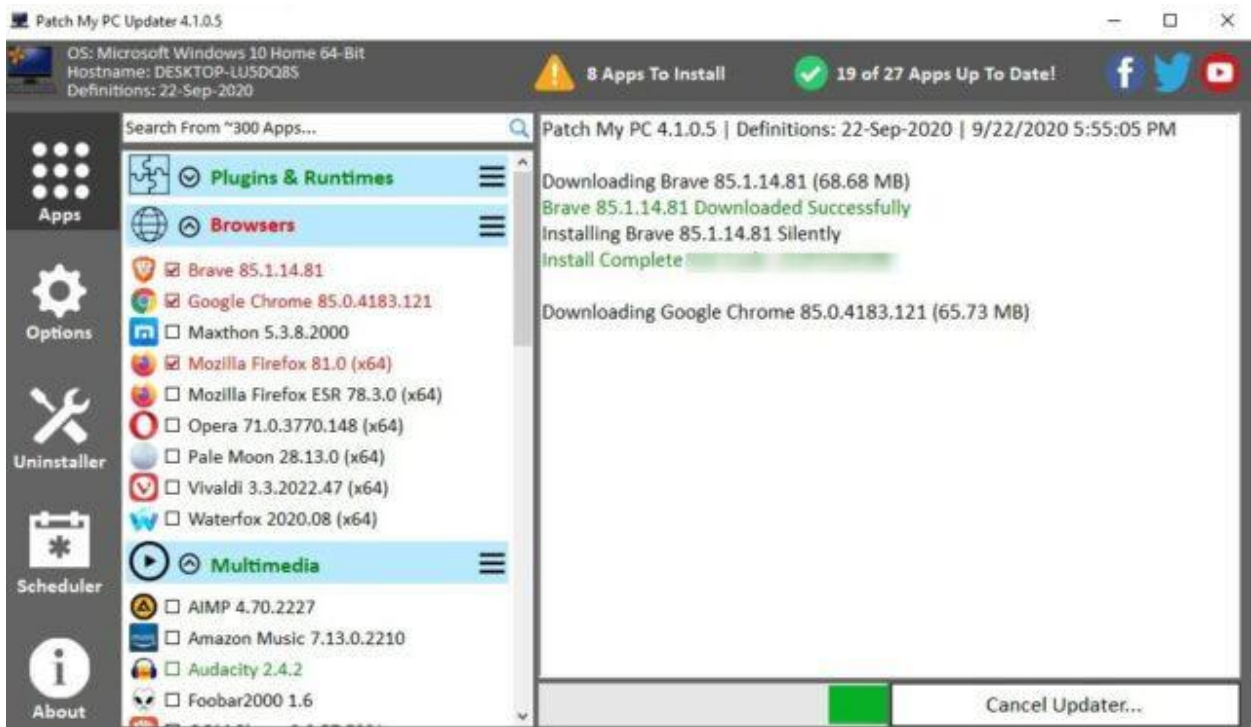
Patch My PC Updater 4.1.0.5

OS: Microsoft Windows 10 Home 64-Bit
Hostname: DESKTOP-LUSDQ8S
Definitions: 22-Sep-2020

8 Apps To Install

19 of 27 Apps Up To Date!

Apps

Options

Uninstaller

Scheduler

About

Search From ~300 Apps...

Plugins & Runtimes

Browsers

☑ Brave 85.1.14.81
☑ Google Chrome 85.0.4183.121
☐ Maxthon 5.3.8.2000
☑ Mozilla Firefox 81.0 (x64)
☐ Mozilla Firefox ESR 78.3.0 (x64)
☐ Opera 71.0.3770.148 (x64)
☐ Pale Moon 28.13.0 (x64)
☐ Vivaldi 3.3.2022.47 (x64)
☐ Waterfox 2020.08 (x64)

Multimedia

☐ AIMP 4.70.2227
☐ Amazon Music 7.13.0.2210
☐ Audacity 2.4.2
☐ Foobar2000 1.6

Patch My PC 4.1.0.5 | Definitions: 22-Sep-2020 | 9/22/2020 5:55:05 PM

Downloading Brave 85.1.14.81 (68.68 MB)
Brave 85.1.14.81 Downloaded Successfully
Installing Brave 85.1.14.81 Silently
Install Complete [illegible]

Downloading Google Chrome 85.0.4183.121 (65.73 MB)

Cancel Updater...